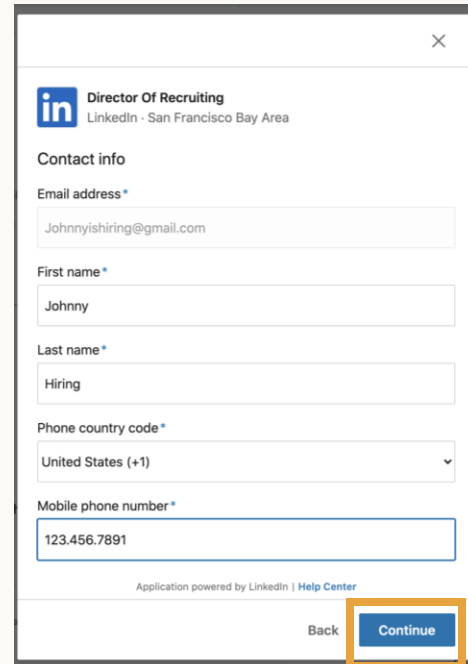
×

in

Director Of Recruiting
LinkedIn · San Francisco Bay Area

Contact info

Email address*
Johnnyishiring@gmail.com

First name*
Johnny

Last name*
Hiring

Phone country code*
United States (+1)

Mobile phone number*
123.456.7891

Application powered by LinkedIn | Help Center

Back
Continue